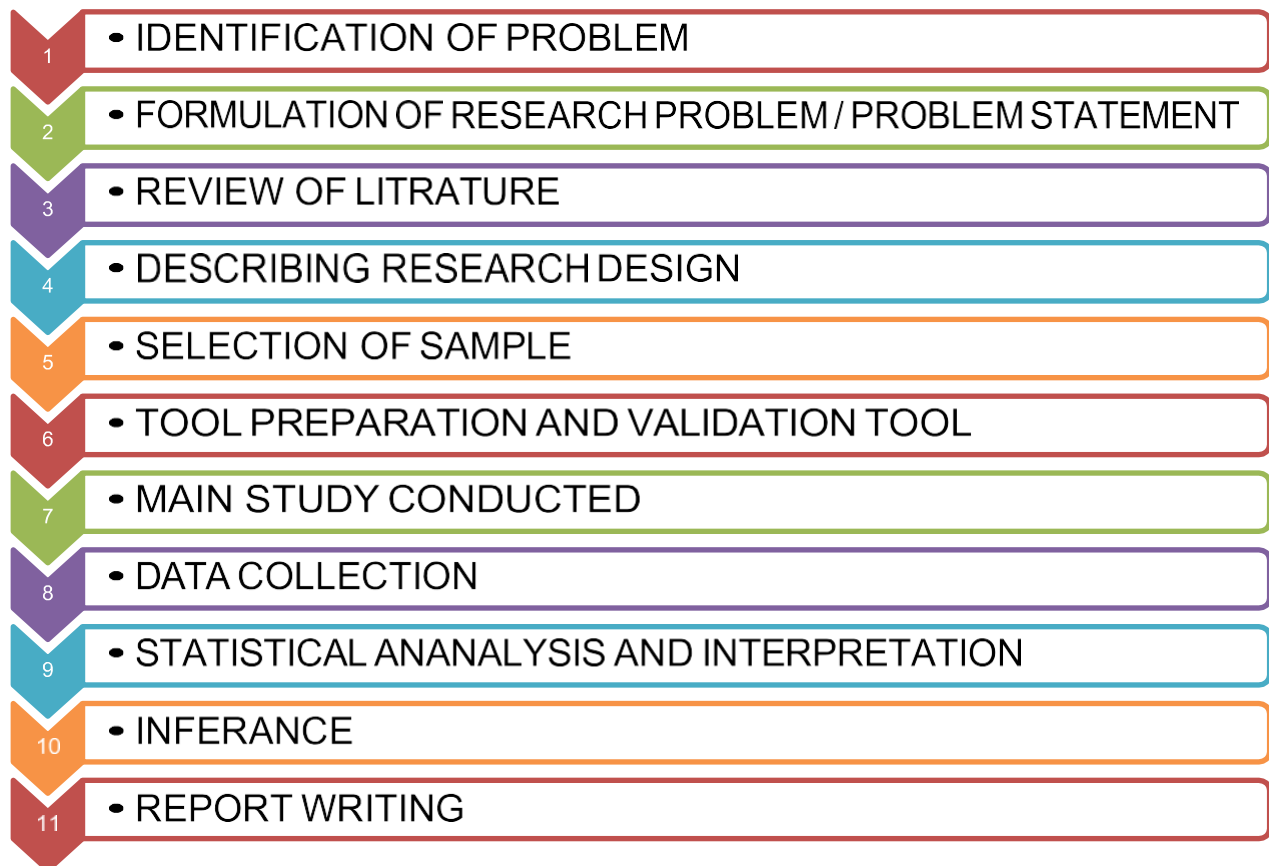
1
• IDENTIFICATION OF PROBLEM

2
• FORMULATION OF RESEARCH PROBLEM / PROBLEM STATEMENT

3
• REVIEW OF LITRATURE

4
• DESCRIBING RESEARCH DESIGN

5
• SELECTION OF SAMPLE

6
• TOOL PREPARATION AND VALIDATION TOOL

7
• MAIN STUDY CONDUCTED

8
• DATA COLLECTION

9
• STATISTICAL ANANALYSIS AND INTERPRETATION

10
• INFERANCE

11
• REPORT WRITING